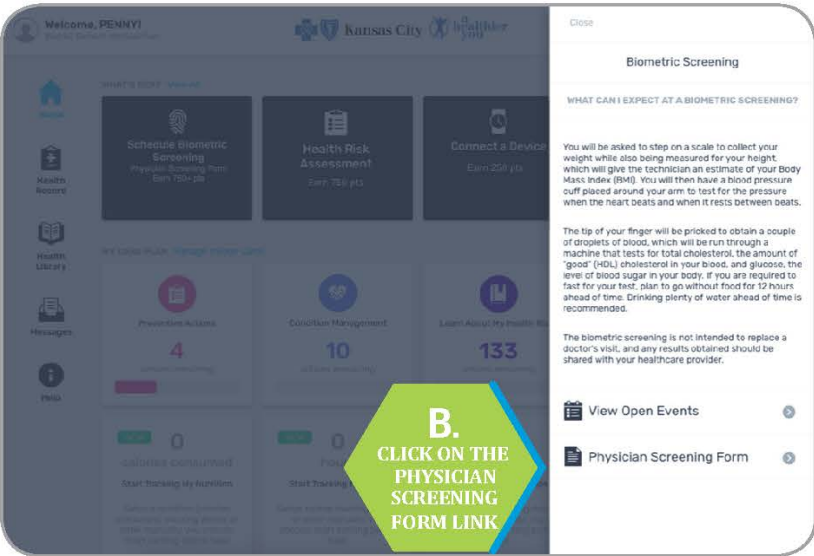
Welcome, PENNY!

Kansas City  healthier you

Home

Health Record

Health Library

Messages

FAQ

WHAT'S NEXT

Schedule Biometric Screening
Physician Screening Form
Earn 750+ pts

Health Risk Assessment
Earn 750 pts

Connect a Device
Earn 250 pts

Preventive Actions
4

Condition Management
10

Learn About My Health Risk
133

0
calories consumed
Start Tracking My Nutrition

0
Start Tracking

Close

Biometric Screening

WHAT CAN I EXPECT AT A BIOMETRIC SCREENING?

You will be asked to step on a scale to collect your weight while also being measured for your height, which will give the technician an estimate of your Body Mass Index (BMI). You will then have a blood pressure cuff placed around your arm to test for the pressure when the heart beats and when it rests between beats.

The tip of your finger will be pricked to obtain a couple of droplets of blood, which will be run through a machine that tests for total cholesterol, the amount of "good" (HDL) cholesterol in your blood, and glucose, the level of blood sugar in your body. If you are required to fast for your test, plan to go without food for 12 hours ahead of time. Drinking plenty of water ahead of time is recommended.

The biometric screening is not intended to replace a doctor's visit, and any results obtained should be shared with your healthcare provider.

View Open Events

Physician Screening Form

B.
CLICK ON THE PHYSICIAN SCREENING FORM LINK